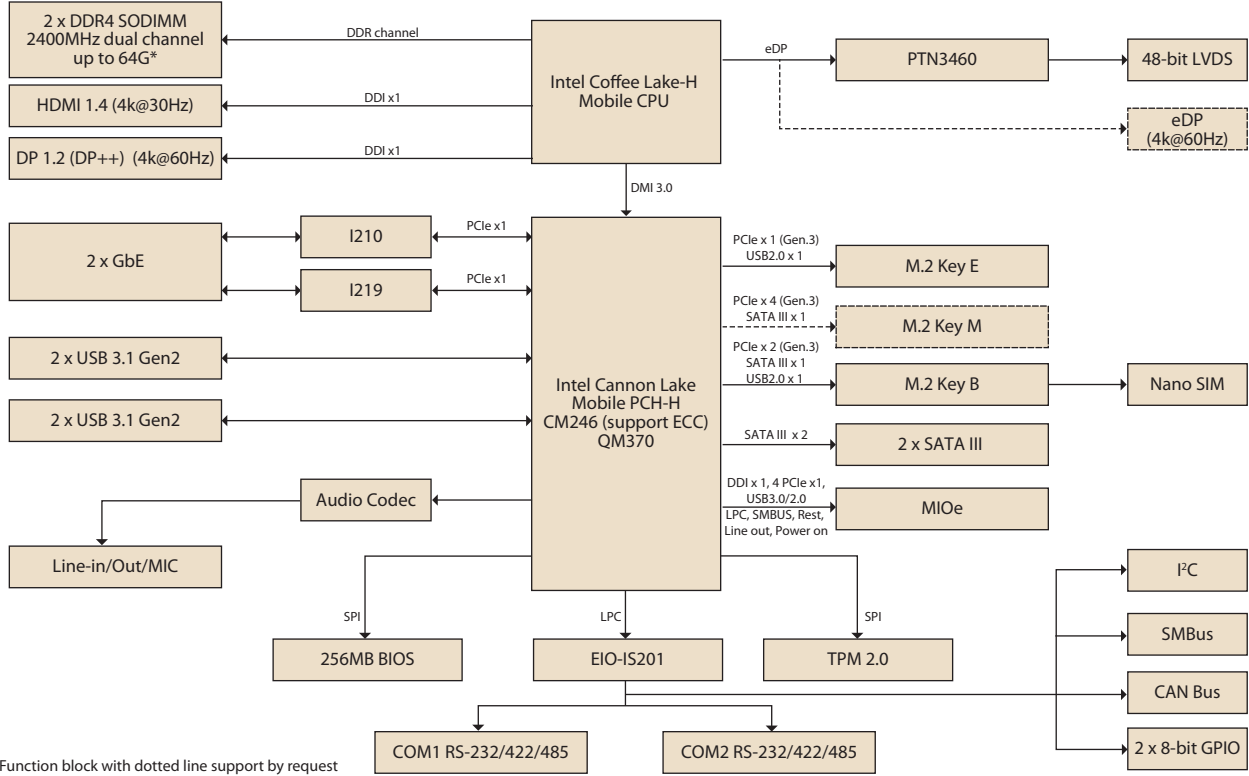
2 x DDR4 SODIMM 2400MHz dual channel up to 64G*

DDR channel

Intel Coffee Lake-H Mobile CPU

eDP

PTN3460

48-bit LVDS

eDP (4k@60Hz)

HDMI 1.4 (4k@30Hz)

DDI x1

DP 1.2 (DP++) (4k@60Hz)

DDI x1

DMI 3.0

2 x GbE

I210

PCIe x1

I219

PCIe x1

Intel Cannon Lake Mobile PCH-H CM246 (support ECC) QM370

PCIe x 1 (Gen.3) USB2.0 x 1

M.2 Key E

PCIe x 4 (Gen.3) SATA III x 1

M.2 Key M

PCIe x 2 (Gen.3) SATA III x 1 USB2.0 x 1

M.2 Key B

Nano SIM

2 x USB 3.1 Gen2

2 x USB 3.1 Gen2

SATA III x 2

2 x SATA III

DDI x 1, 4 PCIe x1, USB3.0/2.0 LPC, SMBUS, Rest, Line out, Power on

MIOe

Audio Codec

Line-in/Out/MIC

$I^2C$

SPI

LPC

SPI

SMBus

256MB BIOS

EIO-IS201

TPM 2.0

CAN Bus

COM1 RS-232/422/485

COM2 RS-232/422/485

2 x 8-bit GPIO

Function block with dotted line support by request